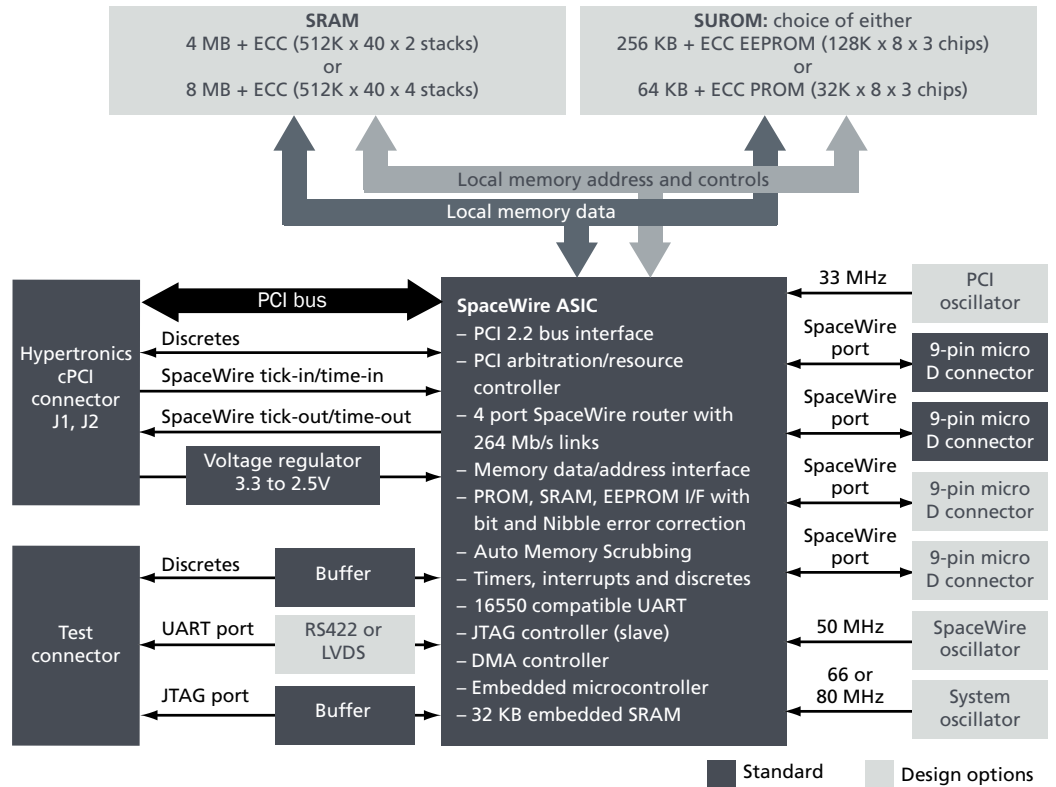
**SRAM**
4 MB + ECC (512K x 40 x 2 stacks)
or
8 MB + ECC (512K x 40 x 4 stacks)

**SUROM:** choice of either
256 KB + ECC EEPROM (128K x 8 x 3 chips)
or
64 KB + ECC PROM (32K x 8 x 3 chips)

Local memory address and controls

Local memory data

Hypertronics cPCI connector J1, J2

PCI bus

Discretes

SpaceWire tick-in/time-in

SpaceWire tick-out/time-out

Voltage regulator 3.3 to 2.5V

**SpaceWire ASIC**
– PCI 2.2 bus interface
– PCI arbitration/resource controller
– 4 port SpaceWire router with 264 Mb/s links
– Memory data/address interface
– PROM, SRAM, EEPROM I/F with bit and Nibble error correction
– Auto Memory Scrubbing
– Timers, interrupts and discretes
– 16550 compatible UART
– JTAG controller (slave)
– DMA controller
– Embedded microcontroller
– 32 KB embedded SRAM

33 MHz

PCI oscillator

SpaceWire port

9-pin micro D connector

SpaceWire port

9-pin micro D connector

SpaceWire port

9-pin micro D connector

SpaceWire port

9-pin micro D connector

50 MHz

SpaceWire oscillator

66 or 80 MHz

System oscillator

Test connector

Discretes

Buffer

UART port

RS422 or LVDS

JTAG port

Buffer

Standard

Design options